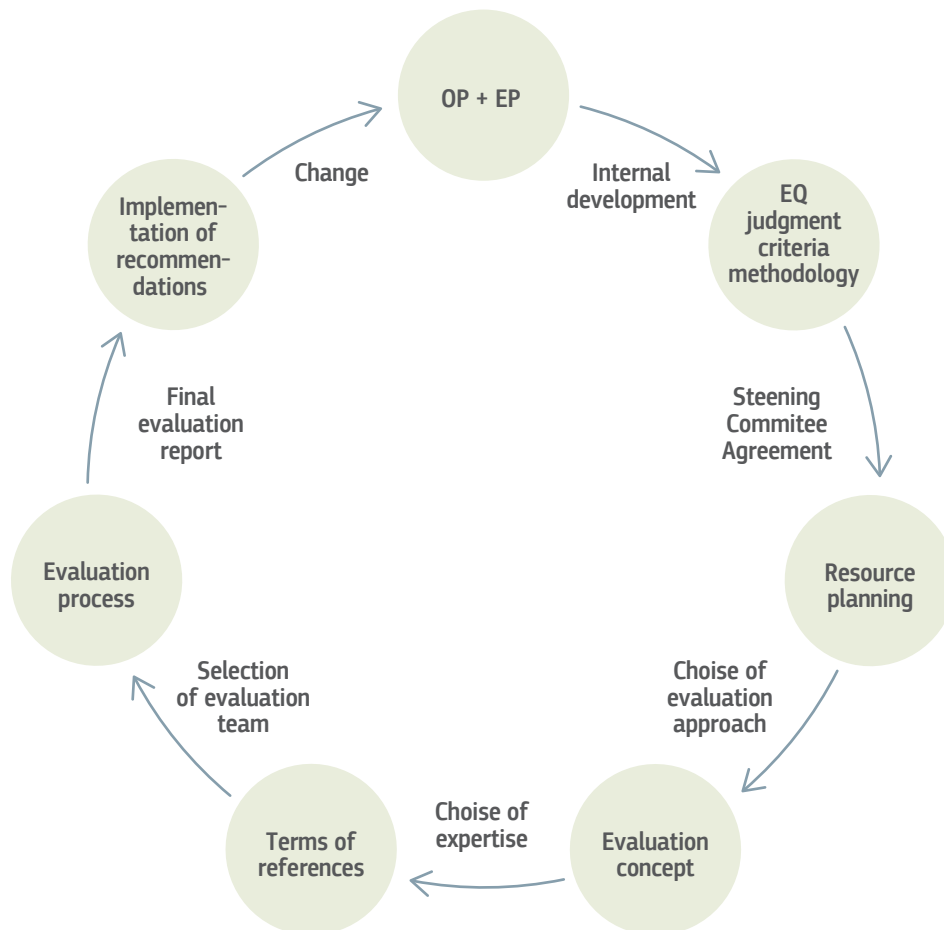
OP + EP

Internal development

EQ judgment criteria methodology

Steening Commitee Agreement

Resource planning

Choise of evaluation approach

Evaluation concept

Choise of expertise

Terms of references

Selection of evaluation team

Evaluation process

Final evaluation report

Implementation of recommendations

Change